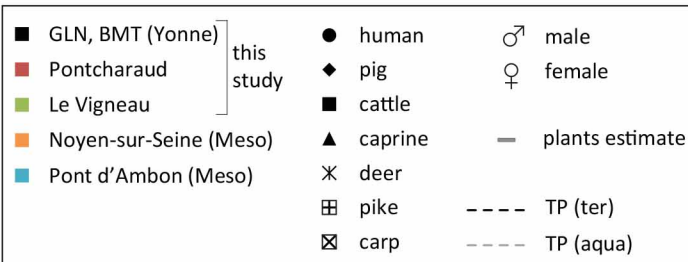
■ GLN, BMT (Yonne)
■ Pontcharaud
■ Le Vigneau
this study
■ Noyen-sur-Seine (Meso)
■ Pont d'Ambon (Meso)

● human
◆ pig
■ cattle
▲ caprine
⋇ deer
⊞ pike
⊠ carp

♂ male
♀ female
plants estimate
TP (ter)
TP (aqua)